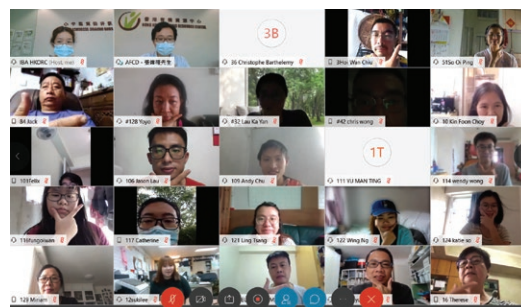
IBA HKCRC (Host, me)
AFCD - 漁護署
3B
36 Christophe Barthelemy
39 Ho Wan Chiu
38 So Oi Ping
84 Jack
#128 Yoyo
#32 Lau Ka Yan
#42 chris wong
90 Kin Foon Choy
101 Felix
106 Jason Lau
109 Andy Chu
1T
111 YU MAN TING
114 wendy wong
116 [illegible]
117 Catherine
121 Ling Tsang
122 Wing Kit
124 kate so
128 Miriam
12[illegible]
16 Theresa